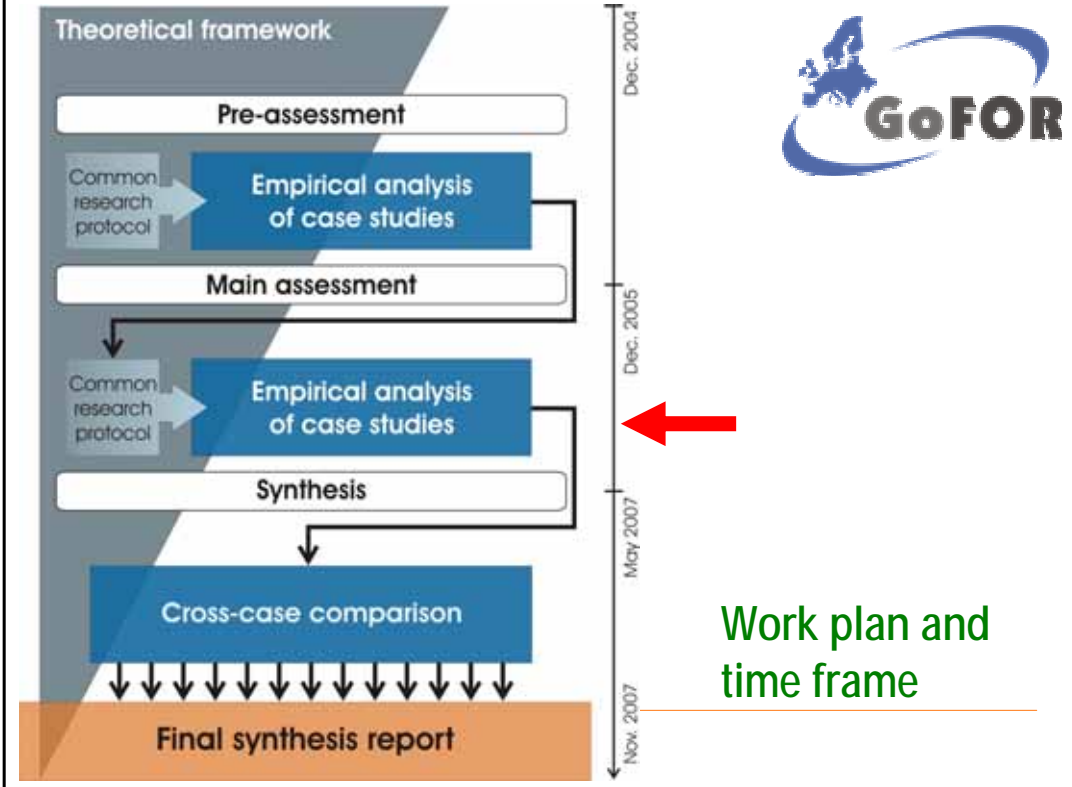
Theoretical framework

Pre-assessment

Common research protocol

Empirical analysis of case studies

Main assessment

Common research protocol

Empirical analysis of case studies

Synthesis

Cross-case comparison

Final synthesis report

Dec. 2004

Dec. 2005

May 2007

Nov. 2007

GoFOR

Work plan and time frame